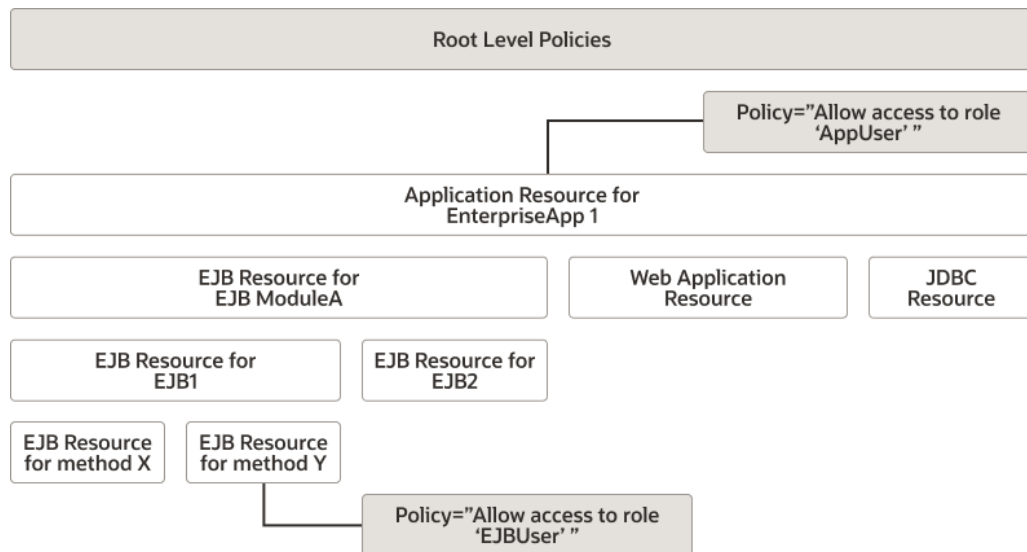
Root Level Policies

Policy="Allow access to role 'AppUser' "

Application Resource for EnterpriseApp 1

EJB Resource for EJB ModuleA

Web Application Resource

JDBC Resource

EJB Resource for EJB1

EJB Resource for EJB2

EJB Resource for method X

EJB Resource for method Y

Policy="Allow access to role 'EJBUser' "